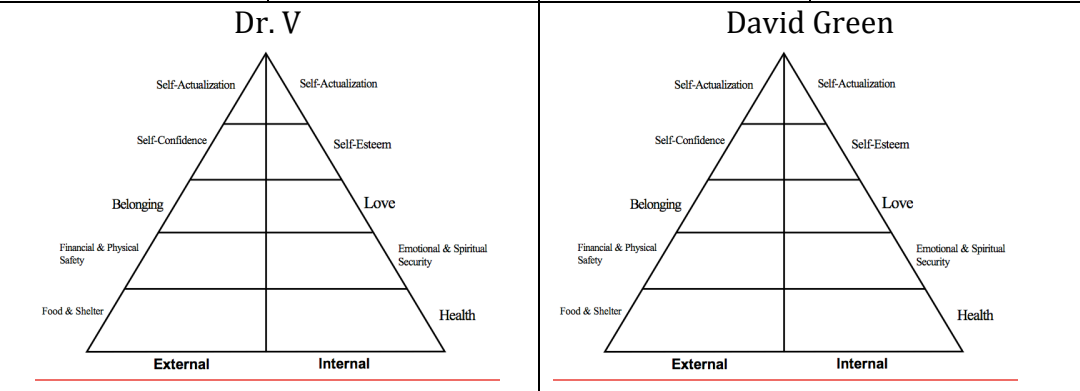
Dr. V

Self-Actualization
Self-Actualization
Self-Confidence
Self-Esteem
Belonging
Love
Financial & Physical Safety
Emotional & Spiritual Security
Food & Shelter
Health
External
Internal

David Green

Self-Actualization
Self-Actualization
Self-Confidence
Self-Esteem
Belonging
Love
Financial & Physical Safety
Emotional & Spiritual Security
Food & Shelter
Health
External
Internal